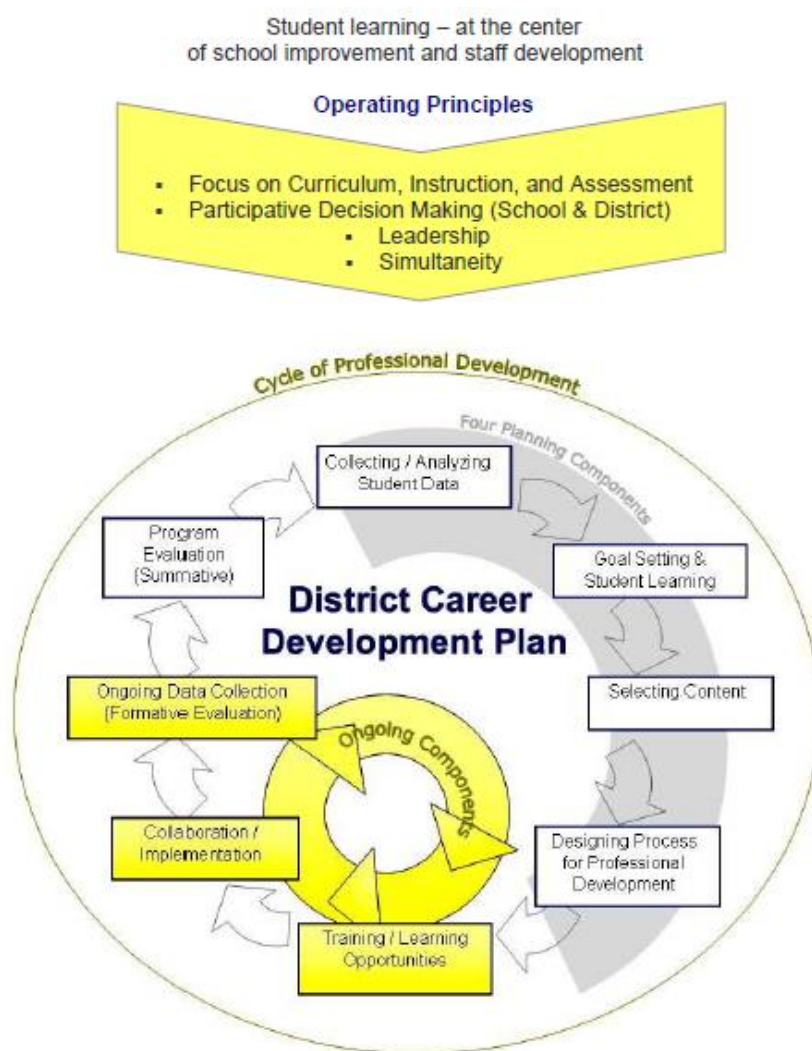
Student learning – at the center of school improvement and staff development

Operating Principles

- Focus on Curriculum, Instruction, and Assessment
- Participative Decision Making (School & District)
- Leadership
- Simultaneity

Cycle of Professional Development

Four Planning Components

Collecting / Analyzing Student Data

Goal Setting & Student Learning

Selecting Content

Designing Process for Professional Development

Training / Learning Opportunities

Collaboration / Implementation

Ongoing Data Collection (Formative Evaluation)

Program Evaluation (Summative)

District Career Development Plan

Ongoing Components